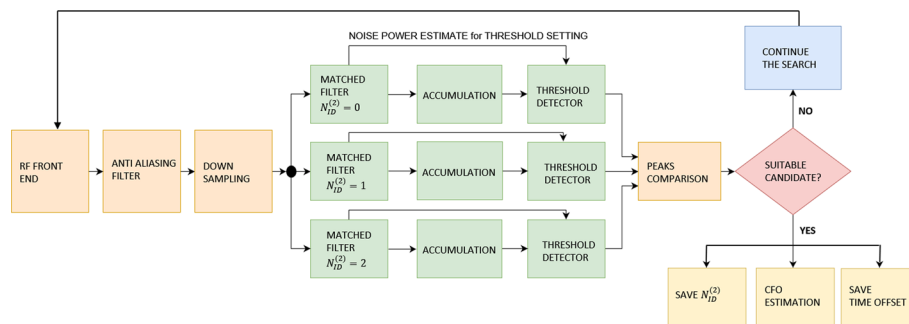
NOISE POWER ESTIMATE for THRESHOLD SETTING

CONTINUE THE SEARCH

RF FRONT END

ANTI ALIASING FILTER

DOWN SAMPLING

MATCHED FILTER $N_{ID}^{(2)} = 0$

ACCUMULATION

THRESHOLD DETECTOR

MATCHED FILTER $N_{ID}^{(2)} = 1$

ACCUMULATION

THRESHOLD DETECTOR

MATCHED FILTER $N_{ID}^{(2)} = 2$

ACCUMULATION

THRESHOLD DETECTOR

PEAKS COMPARISON

SUITABLE CANDIDATE?

NO

YES

SAVE $N_{ID}^{(2)}$

CFO ESTIMATION

SAVE TIME OFFSET